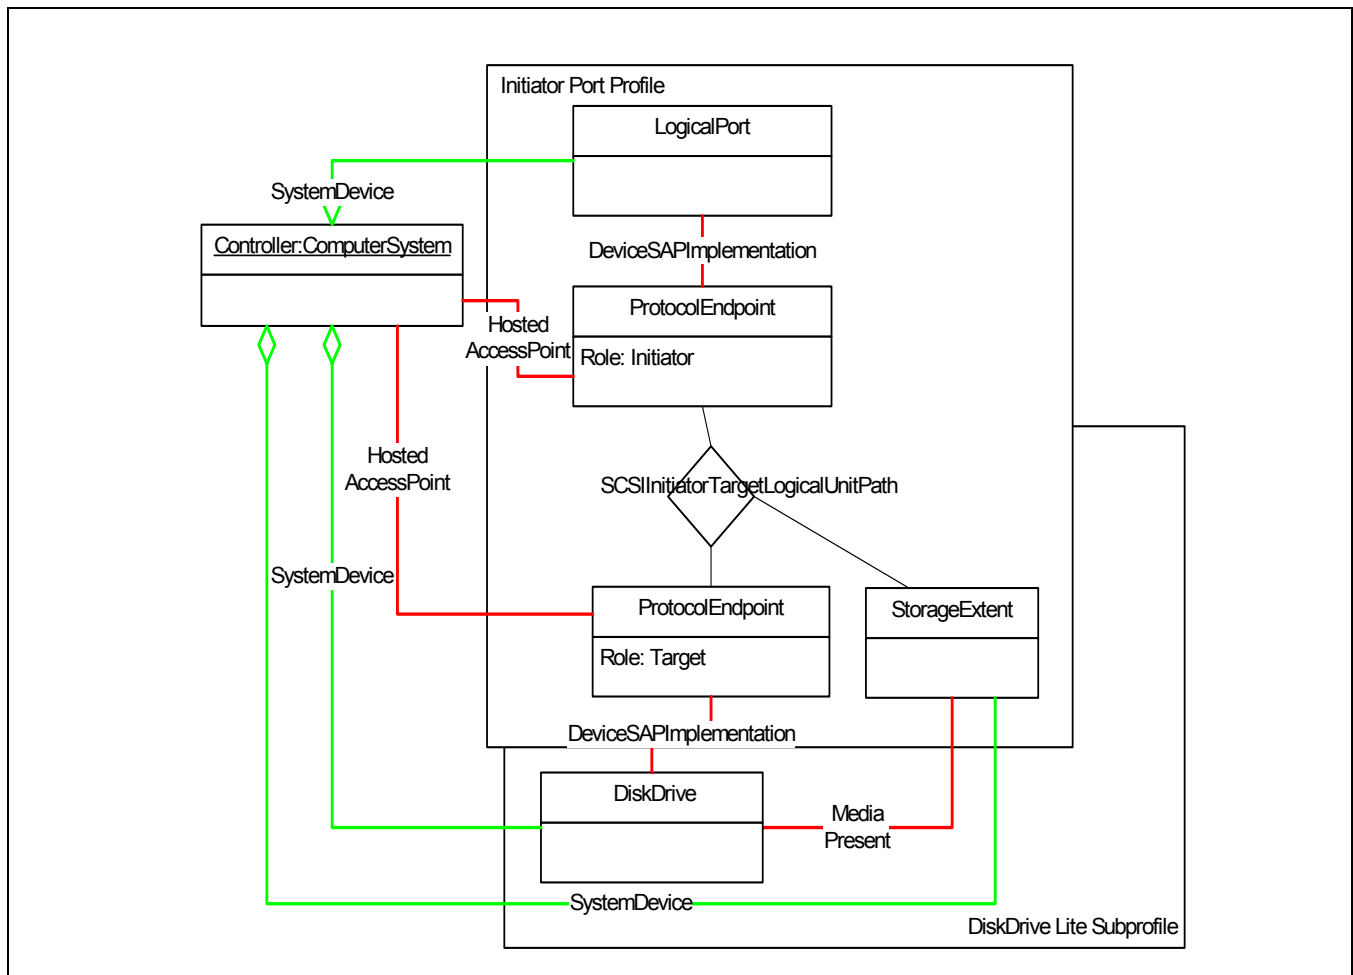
Initiator Port Profile

LogicalPort

SystemDevice

Controller:ComputerSystem

DeviceSAPImplementation

ProtocolEndpoint

Hosted AccessPoint

Role: Initiator

Hosted AccessPoint

SCSIInitiatorTargetLogicalUnitPath

SystemDevice

ProtocolEndpoint

StorageExtent

Role: Target

DeviceSAPImplementation

DiskDrive

Media Present

SystemDevice

DiskDrive Lite Subprofile